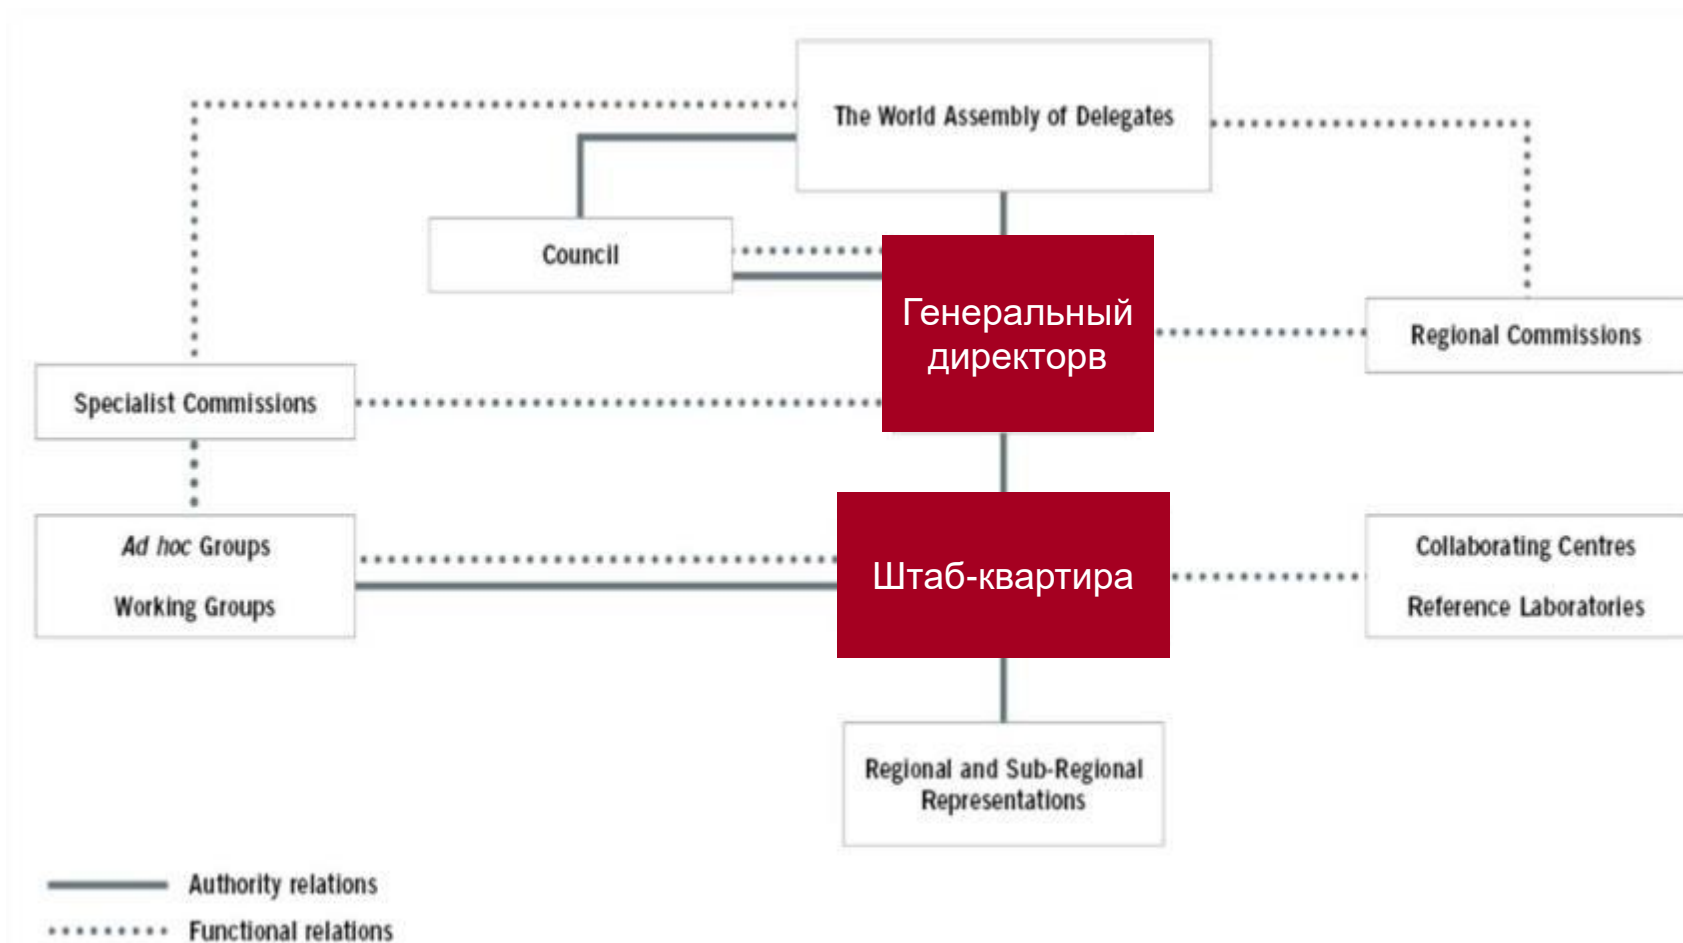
The World Assembly of Delegates

Council

Генеральный директорв

Regional Commissions

Specialist Commissions

Ad hoc Groups

Working Groups

Штаб-квартира

Collaborating Centres

Reference Laboratories

Regional and Sub-Regional Representations

Authority relations

Functional relations